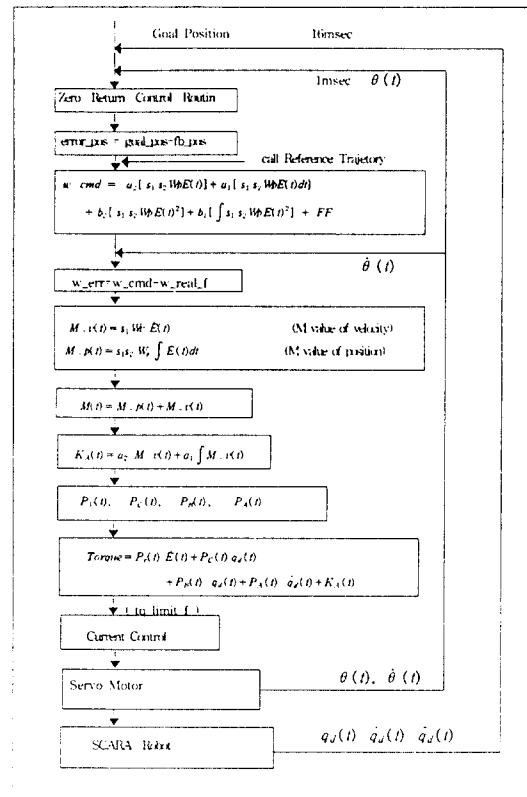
Goal Position

16msec

1msec $\theta(t)$

Zero Return Control Routin

error_pos = goal_pos-fb_pos

call Reference Trajetory

$w\_cmd = a_2[\,s_1 s_2 W_P E(t)] + a_1[\,s_1 s_2 W_P E(t) dt]$
$+ b_2[\,s_1 s_2 W_P E(t)^2] + b_1[\int s_1 s_2 W_P E(t)^2] + FF$

$\dot{\theta}(t)$

w_err=w_cmd-w_real_f

$M\_v(t) = s_1 W_V \dot{E}(t)$ (M value of velocity)
$M\_p(t) = s_1 s_2 W_P \int E(t) dt$ (M value of position)

$M(t) = M\_p(t) + M\_v(t)$

$K_A(t) = a_2\; M\_v(t) + a_1 \int M\_v(t)$

$P_I(t),\quad P_C(t),\quad P_B(t),\quad P_A(t)$

$Torque = P_I(t)\; E(t) + P_C(t)\; q_d(t)$
$+ P_B(t)\; \dot{q}_d(t) + P_A(t)\; \ddot{q}_d(t) + K_A(t)$

$\tau$ to limit ( )

Current Control

Servo Motor

$\theta(t),\; \dot{\theta}(t)$

SCARA Robot

$q_d(t)\;\; \dot{q}_d(t)\;\; \ddot{q}_d(t)$